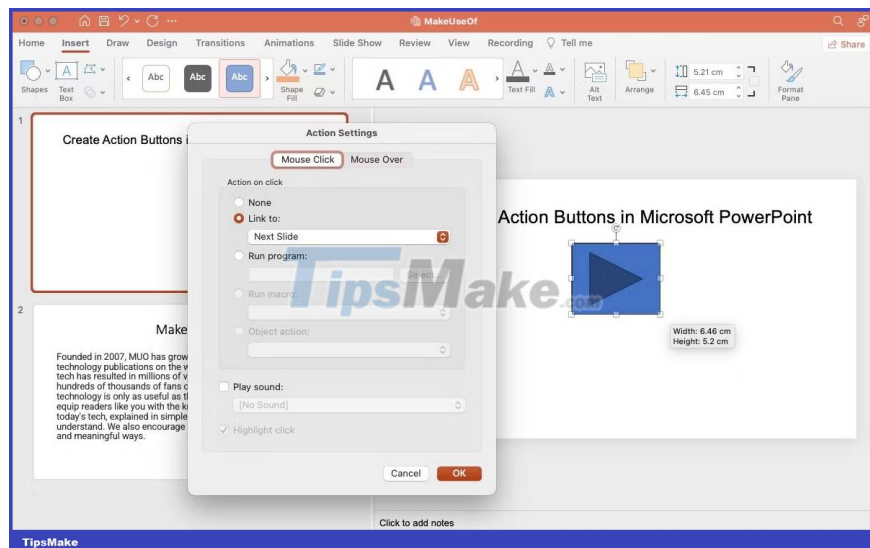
MakeUseOf

Home Insert Draw Design Transitions Animations Slide Show Review View Recording Tell me

Share

Shapes Text Box

Abc Abc Abc

Shape Fill

A A A

Text Fill

Alt Text

Arrange

5.21 cm

6.45 cm

Format Pane

1

Create Action Buttons i

2

Make

Founded in 2007, MUO has grow technology publications on the w tech has resulted in millions of v hundreds of thousands of fans o technology is only as useful as t equip readers like you with the k today's tech, explained in simple understand. We also encourage and meaningful ways.

Action Settings

Mouse Click Mouse Over

Action on click

None

Link to:

Next Slide

Run program:

Select...

Run macro:

Object action:

Play sound:

[No Sound]

Highlight click

Cancel OK

Action Buttons in Microsoft PowerPoint

Width: 6.46 cm
Height: 5.2 cm

TipsMake.com

Click to add notes

TipsMake